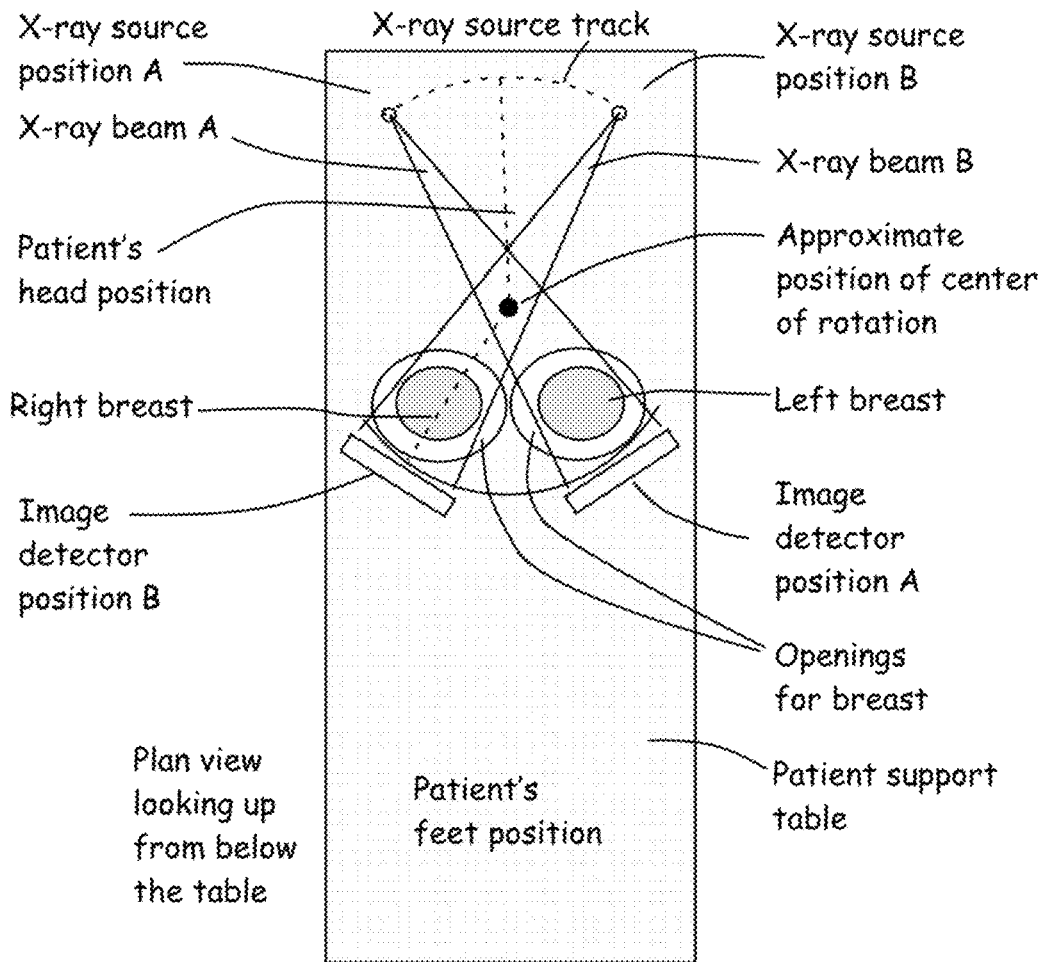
X-ray source position A

X-ray source track

X-ray source position B

X-ray beam A

X-ray beam B

Patient's head position

Approximate position of center of rotation

Right breast

Left breast

Image detector position B

Image detector position A

Openings for breast

Plan view looking up from below the table

Patient's feet position

Patient support table